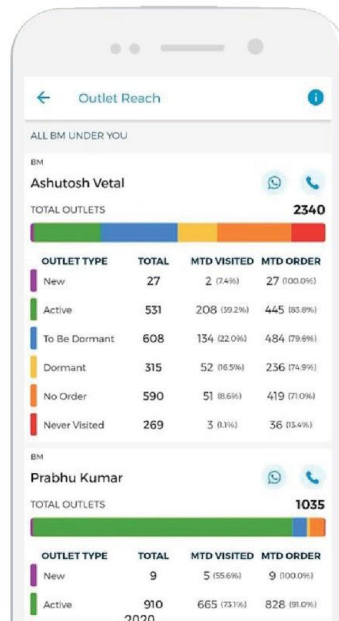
Outlet Reach

ALL BM UNDER YOU

BM

Ashutosh Vetal

TOTAL OUTLETS 2340

| OUTLET TYPE | TOTAL | MTD VISITED | MTD ORDER |
|---|---|---|---|
| New | 27 | 2 (7.4%) | 27 (100.0%) |
| Active | 531 | 208 (39.2%) | 445 (83.8%) |
| To Be Dormant | 608 | 134 (22.0%) | 484 (79.6%) |
| Dormant | 315 | 52 (16.5%) | 236 (74.9%) |
| No Order | 590 | 51 (8.6%) | 419 (71.0%) |
| Never Visited | 269 | 3 (1.1%) | 36 (13.4%) |

BM

Prabhu Kumar

TOTAL OUTLETS 1035

| OUTLET TYPE | TOTAL | MTD VISITED | MTD ORDER |
|---|---|---|---|
| New | 9 | 5 (55.6%) | 9 (100.0%) |
| Active | 910 | 665 (73.1%) | 828 (91.0%) |

2020